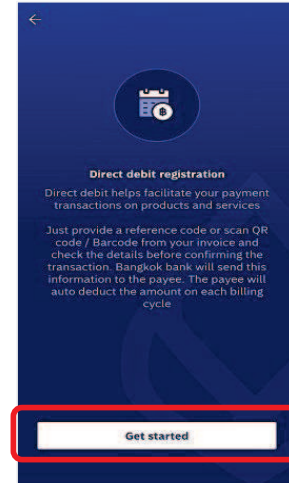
Direct debit registration

Direct debit helps facilitate your payment transactions on products and services

Just provide a reference code or scan QR code / Barcode from your invoice and check the details before confirming the transaction. Bangkok bank will send this information to the payee. The payee will auto deduct the amount on each billing cycle

Get started